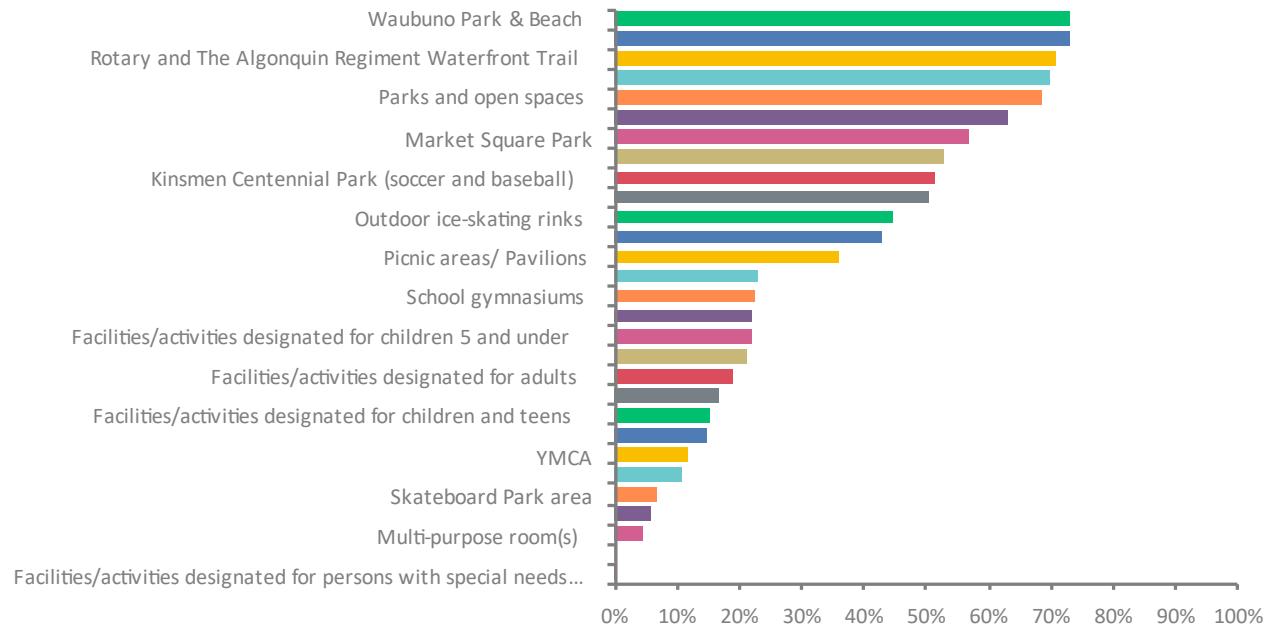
Waubuno Park & Beach
Rotary and The Algonquin Regiment Waterfront Trail
Parks and open spaces
Market Square Park
Kinsmen Centennial Park (soccer and baseball)
Outdoor ice-skating rinks
Picnic areas/ Pavilions
School gymnasiums
Facilities/activities designated for children 5 and under
Facilities/activities designated for adults
Facilities/activities designated for children and teens
YMCA
Skateboard Park area
Multi-purpose room(s)
Facilities/activities designated for persons with special needs...

0% 10% 20% 30% 40% 50% 60% 70% 80% 90% 100%